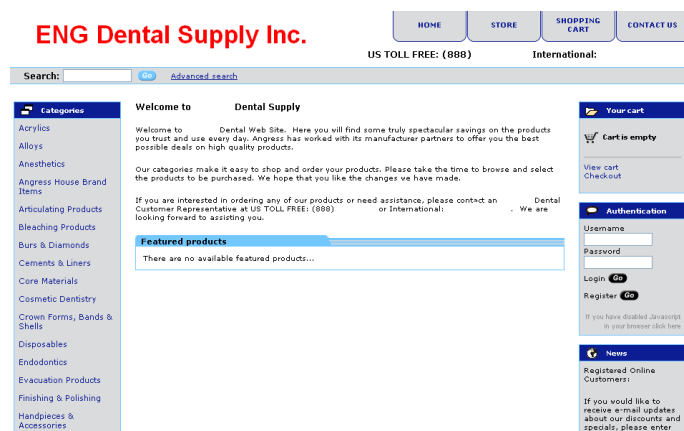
ENG Dental Supply Inc.

HOME | STORE | SHOPPING CART | CONTACT US

US TOLL FREE: (888)

International:

Search: Go Advanced search

Categories
Acrylics
Alloys
Anesthetics
Angress House Brand Items
Articulating Products
Bleaching Products
Burs & Diamonds
Cements & Liners
Core Materials
Cosmetic Dentistry
Crown Forms, Bands & Shells
Disposables
Endodontics
Evacuation Products
Finishing & Polishing
Handpieces & Accessories

Welcome to Dental Supply

Welcome to Dental Web Site. Here you will find some truly spectacular savings on the products you trust and use every day. Angress has worked with its manufacturer partners to offer you the best possible deals on high quality products.

Our categories make it easy to shop and order your products. Please take the time to browse and select the products to be purchased. We hope that you like the changes we have made.

If you are interested in ordering any of our products or need assistance, please contact an Dental Customer Representative at US TOLL FREE: (888) or International: . We are looking forward to assisting you.

Featured products

There are no available featured products...

Your cart

Cart is empty

View cart
Checkout

Authentication

Username

Password

Login Go

Register Go

If you have disabled Javascript in your browser click here

News

Registered Online Customers:

If you would like to receive e-mail updates about our discounts and specials, please enter